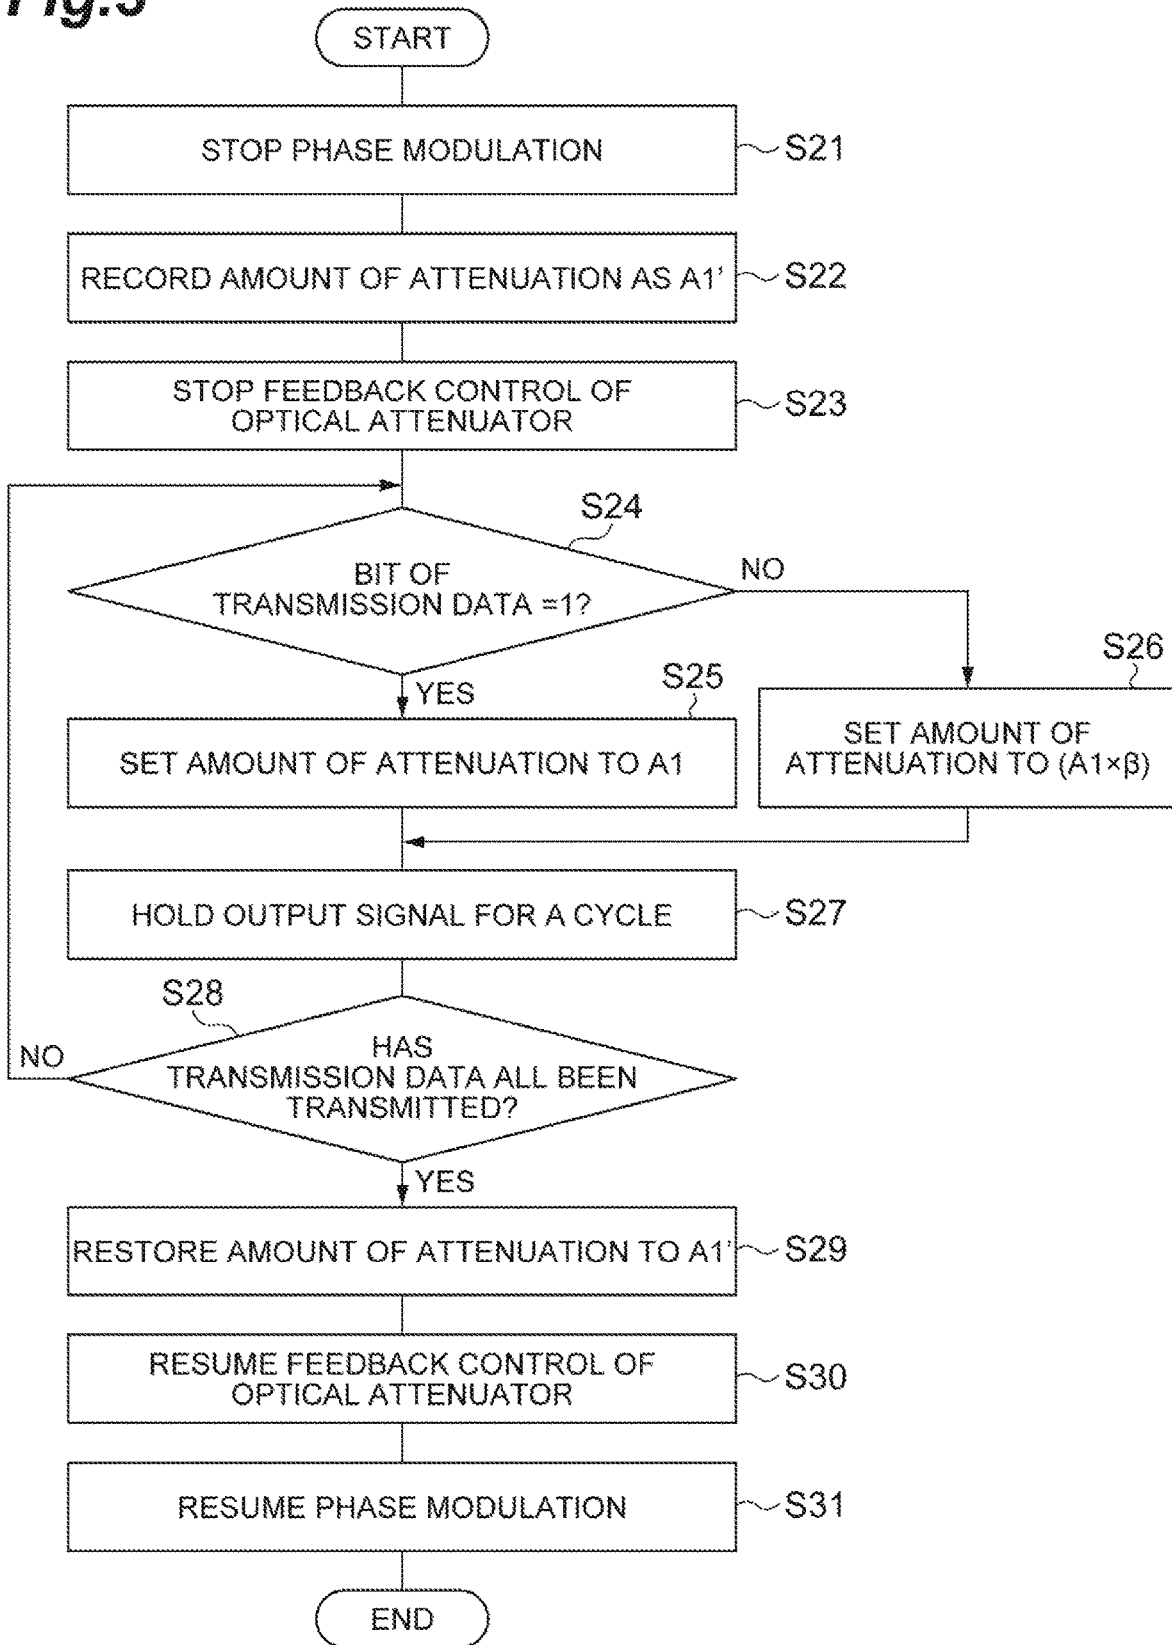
Fig.5

START

STOP PHASE MODULATION
S21

RECORD AMOUNT OF ATTENUATION AS A1'
S22

STOP FEEDBACK CONTROL OF OPTICAL ATTENUATOR
S23

S24
BIT OF TRANSMISSION DATA =1?
NO
YES

S25
SET AMOUNT OF ATTENUATION TO A1

S26
SET AMOUNT OF ATTENUATION TO (A1×β)

HOLD OUTPUT SIGNAL FOR A CYCLE
S27

S28
HAS TRANSMISSION DATA ALL BEEN TRANSMITTED?
NO
YES

RESTORE AMOUNT OF ATTENUATION TO A1'
S29

RESUME FEEDBACK CONTROL OF OPTICAL ATTENUATOR
S30

RESUME PHASE MODULATION
S31

END